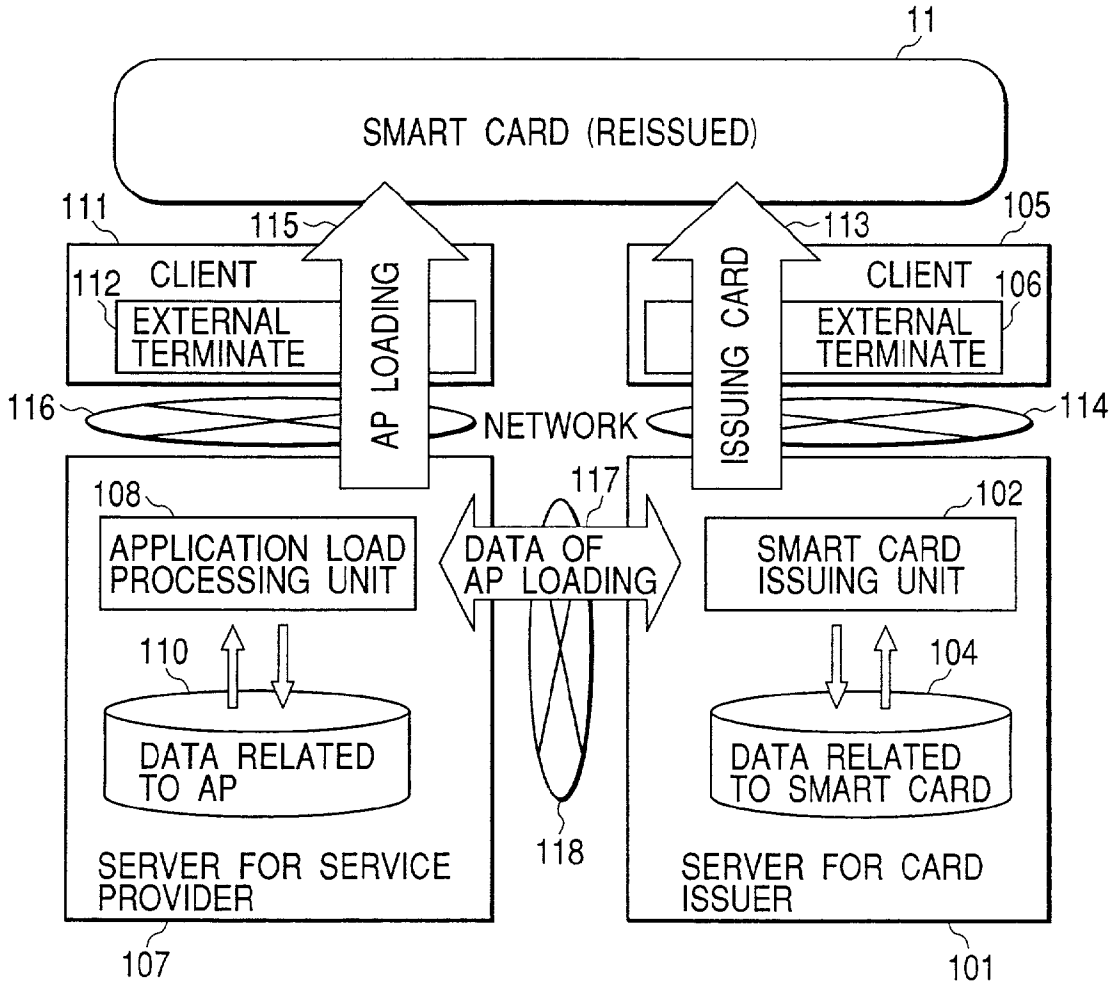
11

SMART CARD (REISSUED)

111
115
113
105

CLIENT
112
EXTERNAL TERMINATE

AP LOADING

ISSUING CARD

CLIENT
106
EXTERNAL TERMINATE

116
NETWORK
114

108
117
102

APPLICATION LOAD PROCESSING UNIT

DATA OF AP LOADING

SMART CARD ISSUING UNIT

110
104

DATA RELATED TO AP

DATA RELATED TO SMART CARD

118

SERVER FOR SERVICE PROVIDER

SERVER FOR CARD ISSUER

107
101